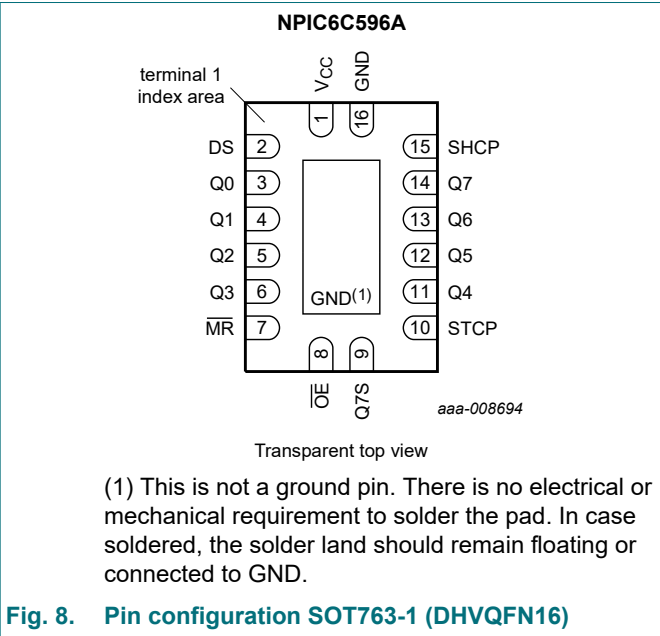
NPIC6C596A

terminal 1 index area

$V_{CC}$
GND
1
16

DS 2
Q0 3
Q1 4
Q2 5
Q3 6
$\overline{MR}$ 7

15 SHCP
14 Q7
13 Q6
12 Q5
11 Q4
10 STCP

GND(1)

8
9
$\overline{OE}$
Q7S

aaa-008694

Transparent top view

(1) This is not a ground pin. There is no electrical or mechanical requirement to solder the pad. In case soldered, the solder land should remain floating or connected to GND.

Fig. 8. Pin configuration SOT763-1 (DHVQFN16)